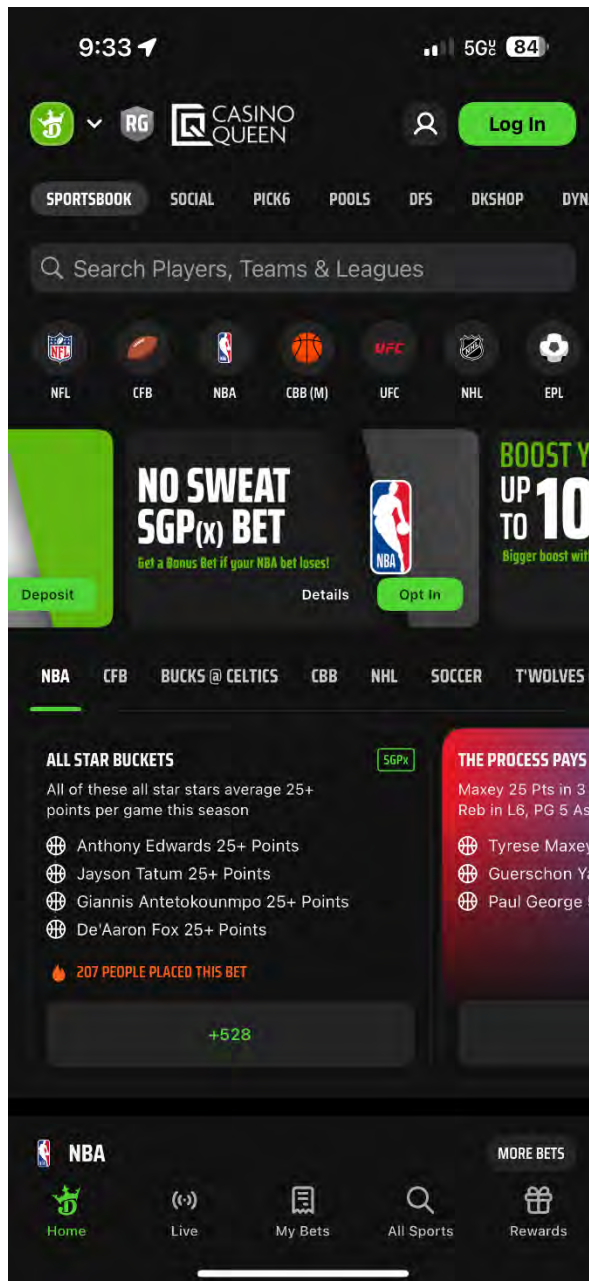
9:33

5G 84

RG CASINO QUEEN

Log In

SPORTSBOOK SOCIAL PICK6 POOLS DFS DKSHOP DYN

Search Players, Teams & Leagues

NFL CFB NBA CBB (M) UFC NHL EPL

Deposit

NO SWEAT SGP(X) BET

Get a Bonus Bet if your NBA bet loses!

NBA

Details Opt In

BOOST Y UP TO 10

Bigger boost wit

NBA CFB BUCKS @ CELTICS CBB NHL SOCCER T'WOLVES

ALL STAR BUCKETS

SGPx

All of these all star stars average 25+ points per game this season

Anthony Edwards 25+ Points

Jayson Tatum 25+ Points

Giannis Antetokounmpo 25+ Points

De'Aaron Fox 25+ Points

207 PEOPLE PLACED THIS BET

+528

THE PROCESS PAYS

Maxey 25 Pts in 3 Reb in L6, PG 5 As

Tyrese Maxe

Guerschon Y

Paul George

NBA

MORE BETS

Home Live My Bets All Sports Rewards